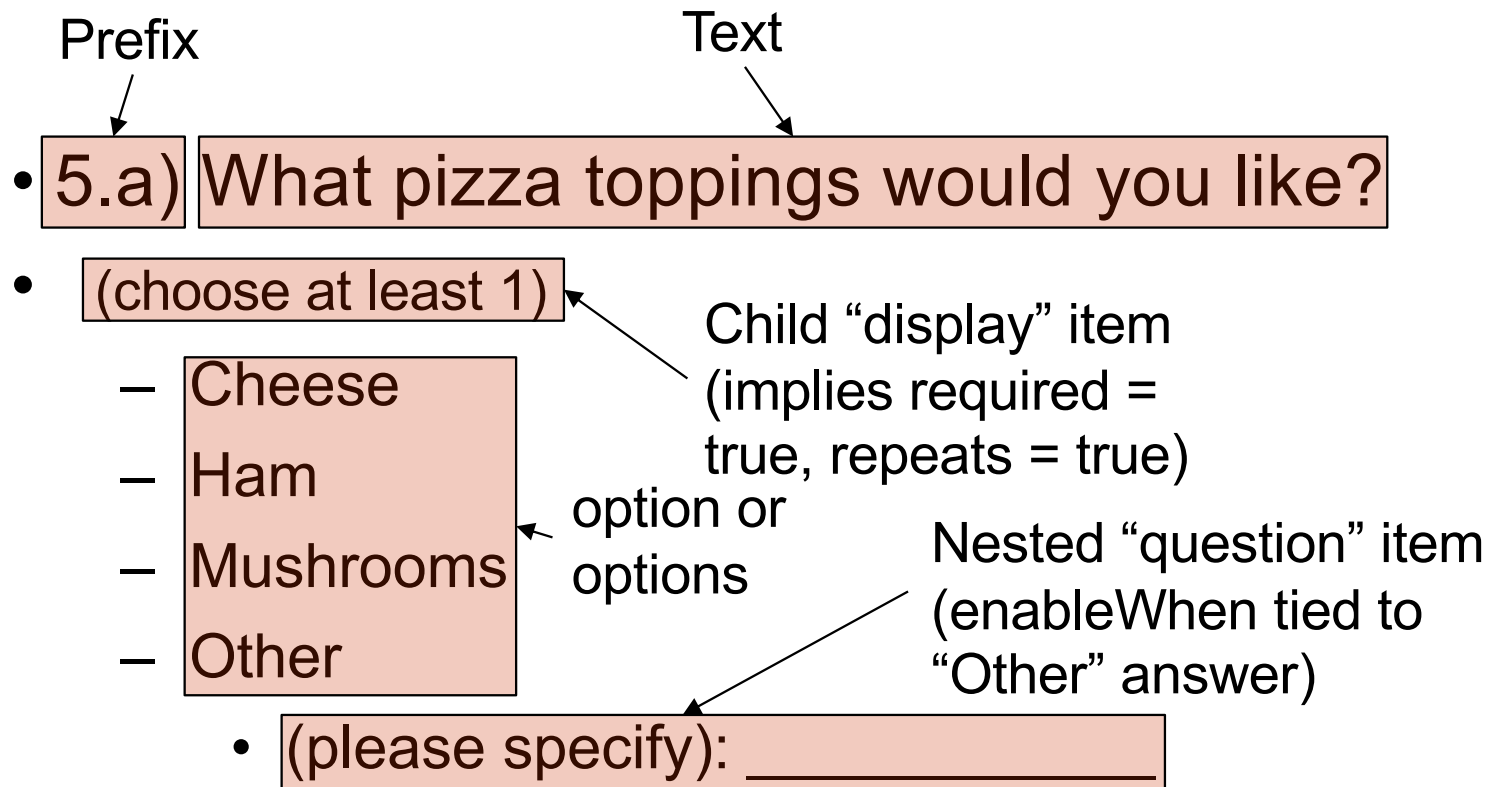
Prefix

Text

• 5.a) What pizza toppings would you like?

• (choose at least 1)

Child “display” item (implies required = true, repeats = true)

– Cheese
– Ham
– Mushrooms
– Other

option or options

Nested “question” item (enableWhen tied to “Other” answer)

• (please specify): ______________